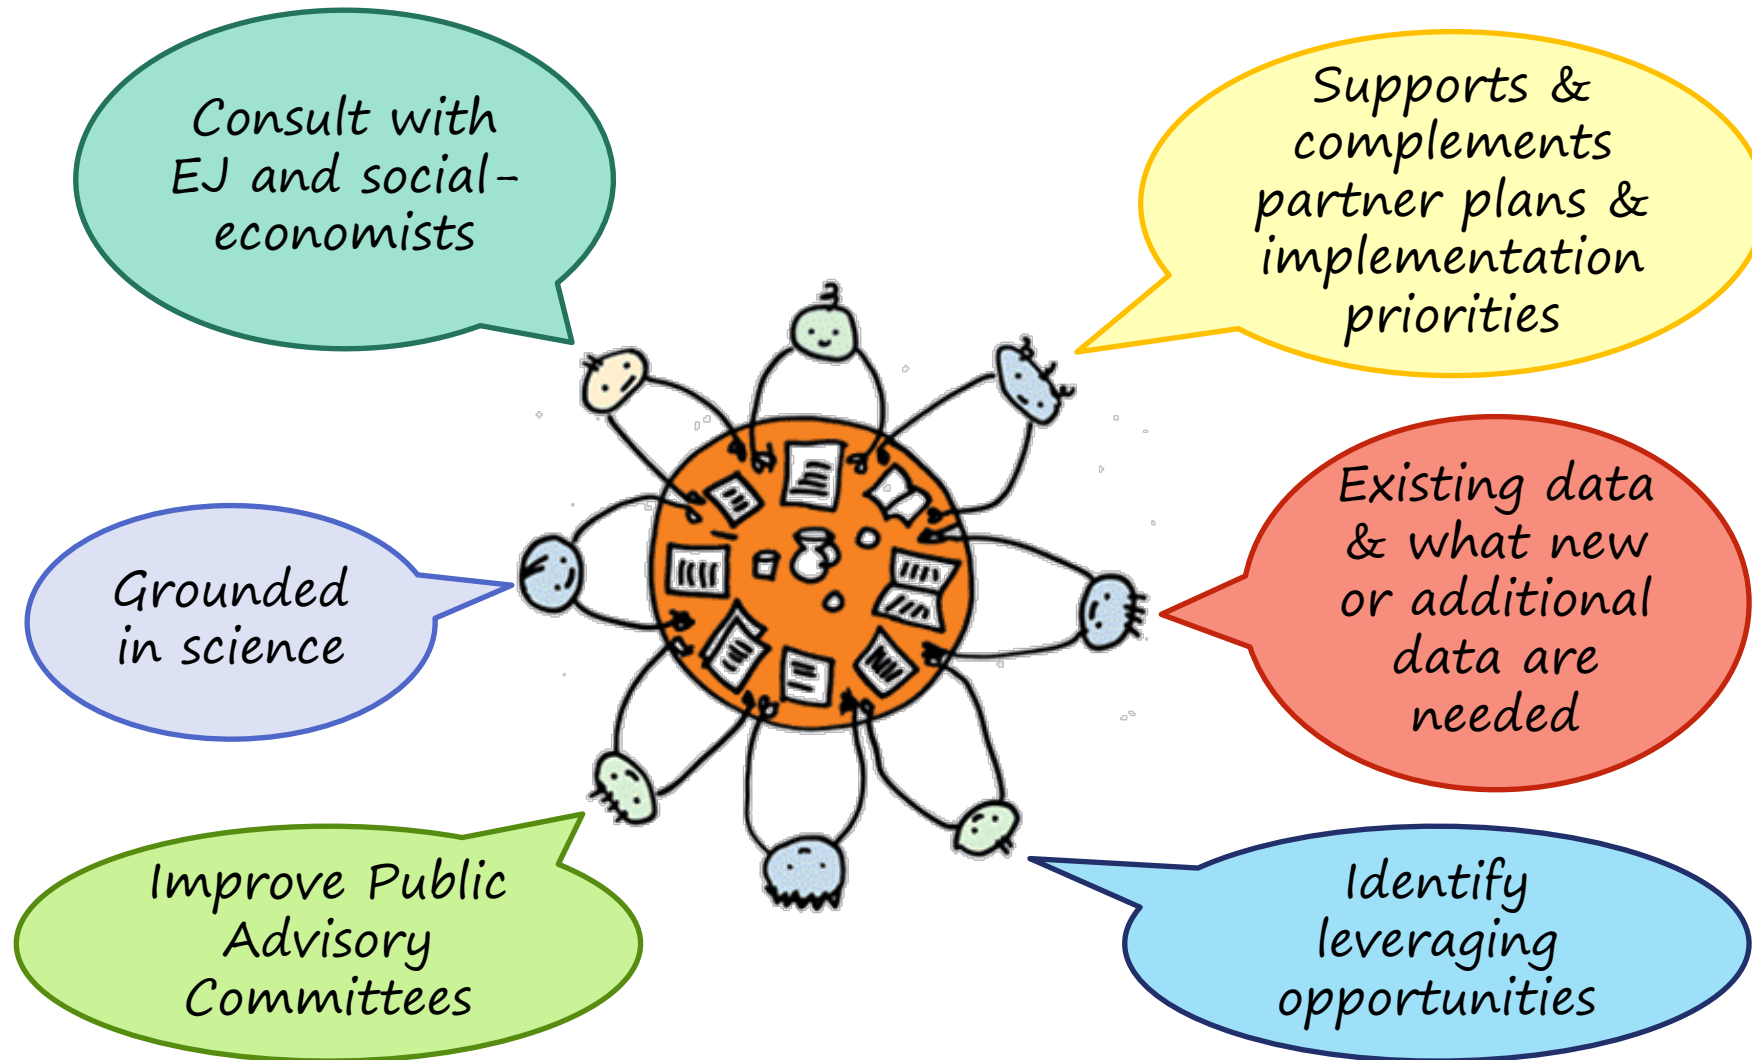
Consult with EJ and social-economists

Supports & complements partner plans & implementation priorities

Grounded in science

Existing data & what new or additional data are needed

Improve Public Advisory Committees

Identify leveraging opportunities